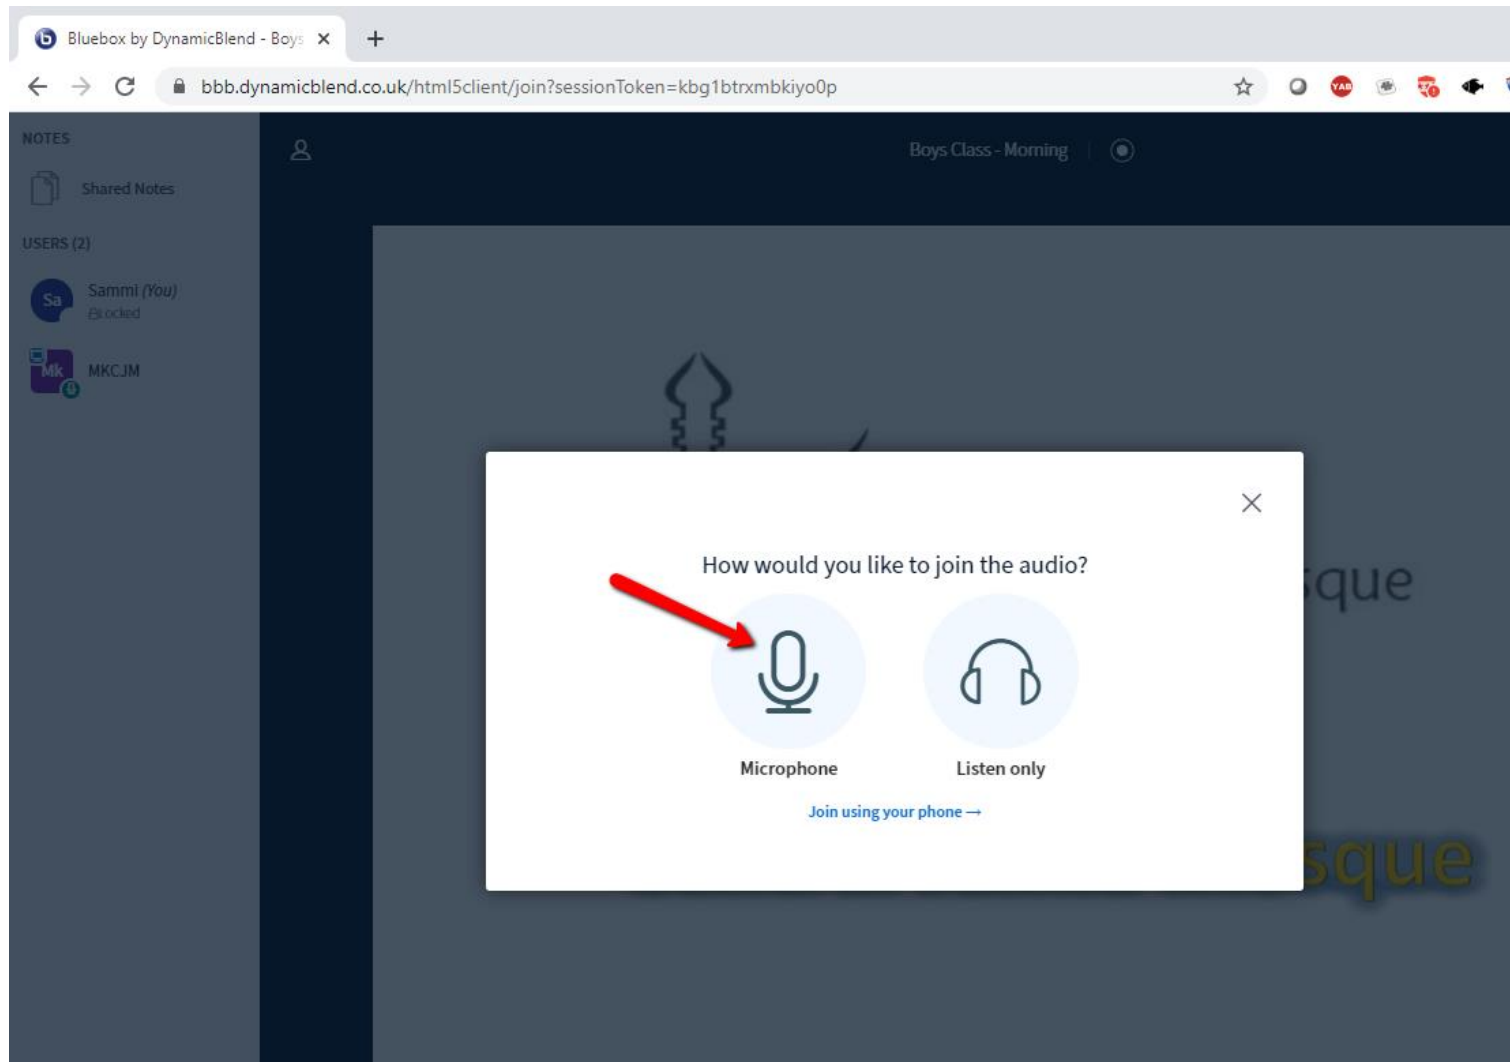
Bluebox by DynamicBlend - Boys ×
+
bbb.dynamicblend.co.uk/html5client/join?sessionToken=kbg1btrxmbkiyo0p

NOTES
Shared Notes
USERS (2)
Sa Sammi (You)
Blocked
Mk MKCJM

Boys Class - Morning

sque

sque

How would you like to join the audio?

Microphone
Listen only
Join using your phone →